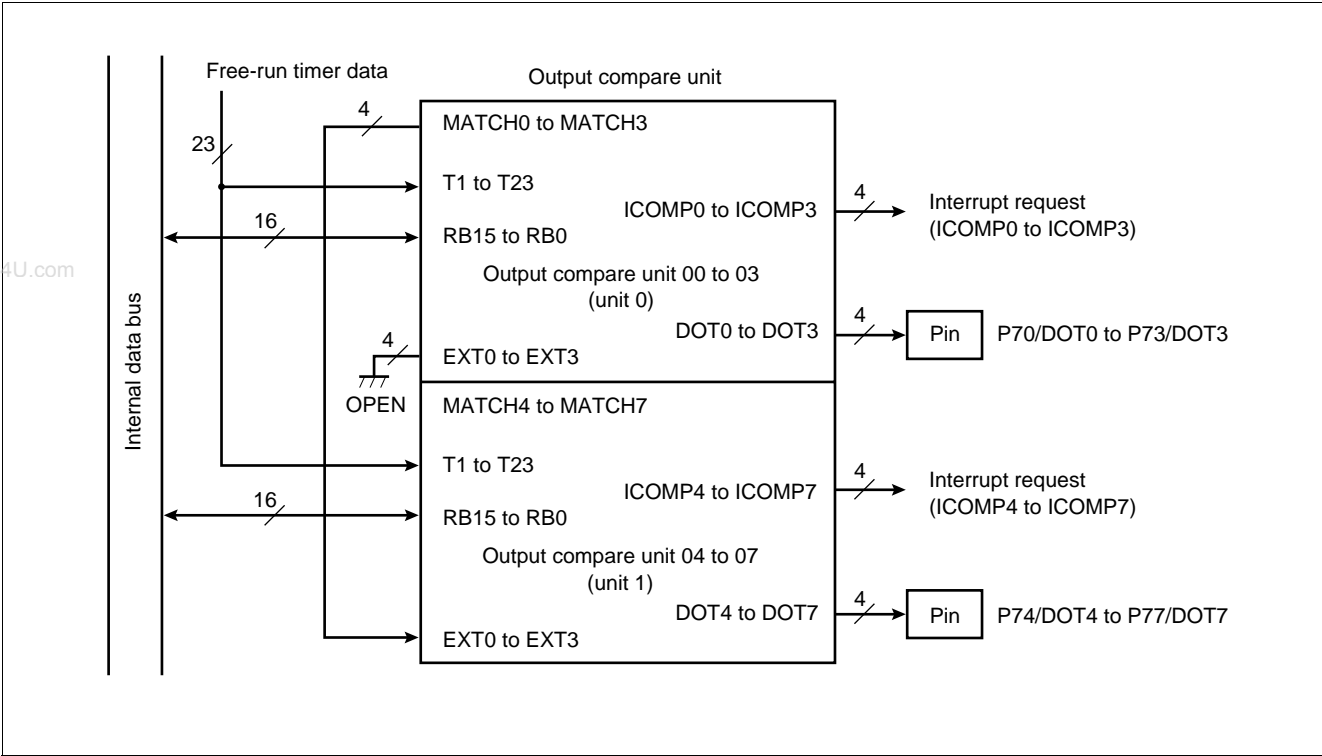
Free-run timer data

Output compare unit

4

MATCH0 to MATCH3

23

T1 to T23

ICOMP0 to ICOMP3

4

Interrupt request (ICOMP0 to ICOMP3)

16

RB15 to RB0

4U.com

Output compare unit 00 to 03 (unit 0)

Internal data bus

DOT0 to DOT3

4

Pin

P70/DOT0 to P73/DOT3

4

EXT0 to EXT3

OPEN

MATCH4 to MATCH7

T1 to T23

ICOMP4 to ICOMP7

4

Interrupt request (ICOMP4 to ICOMP7)

16

RB15 to RB0

Output compare unit 04 to 07 (unit 1)

DOT4 to DOT7

4

Pin

P74/DOT4 to P77/DOT7

EXT0 to EXT3